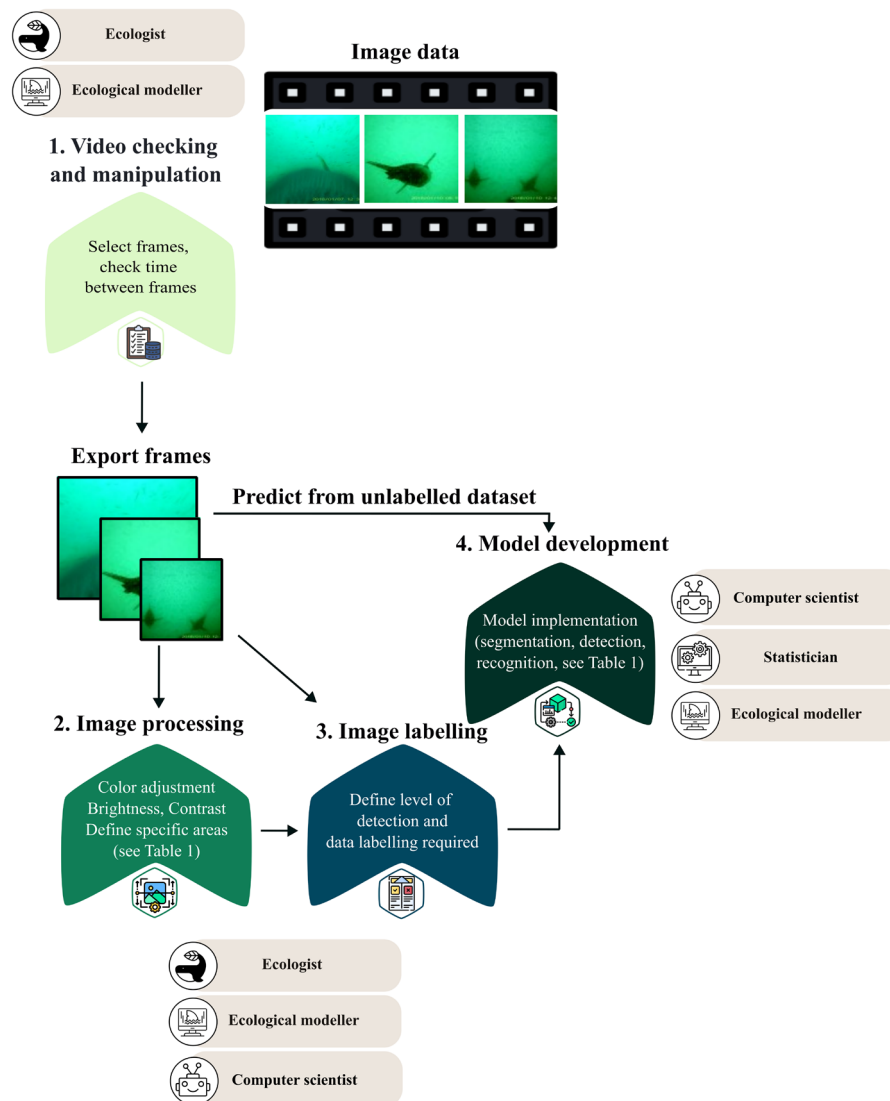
Ecologist

Ecological modeller

Image data

1. Video checking and manipulation

Select frames, check time between frames

Export frames

Predict from unlabelled dataset

4. Model development

Model implementation (segmentation, detection, recognition, see Table 1)

Computer scientist

Statistician

Ecological modeller

2. Image processing

3. Image labelling

Color adjustment Brightness, Contrast Define specific areas (see Table 1)

Define level of detection and data labelling required

Ecologist

Ecological modeller

Computer scientist